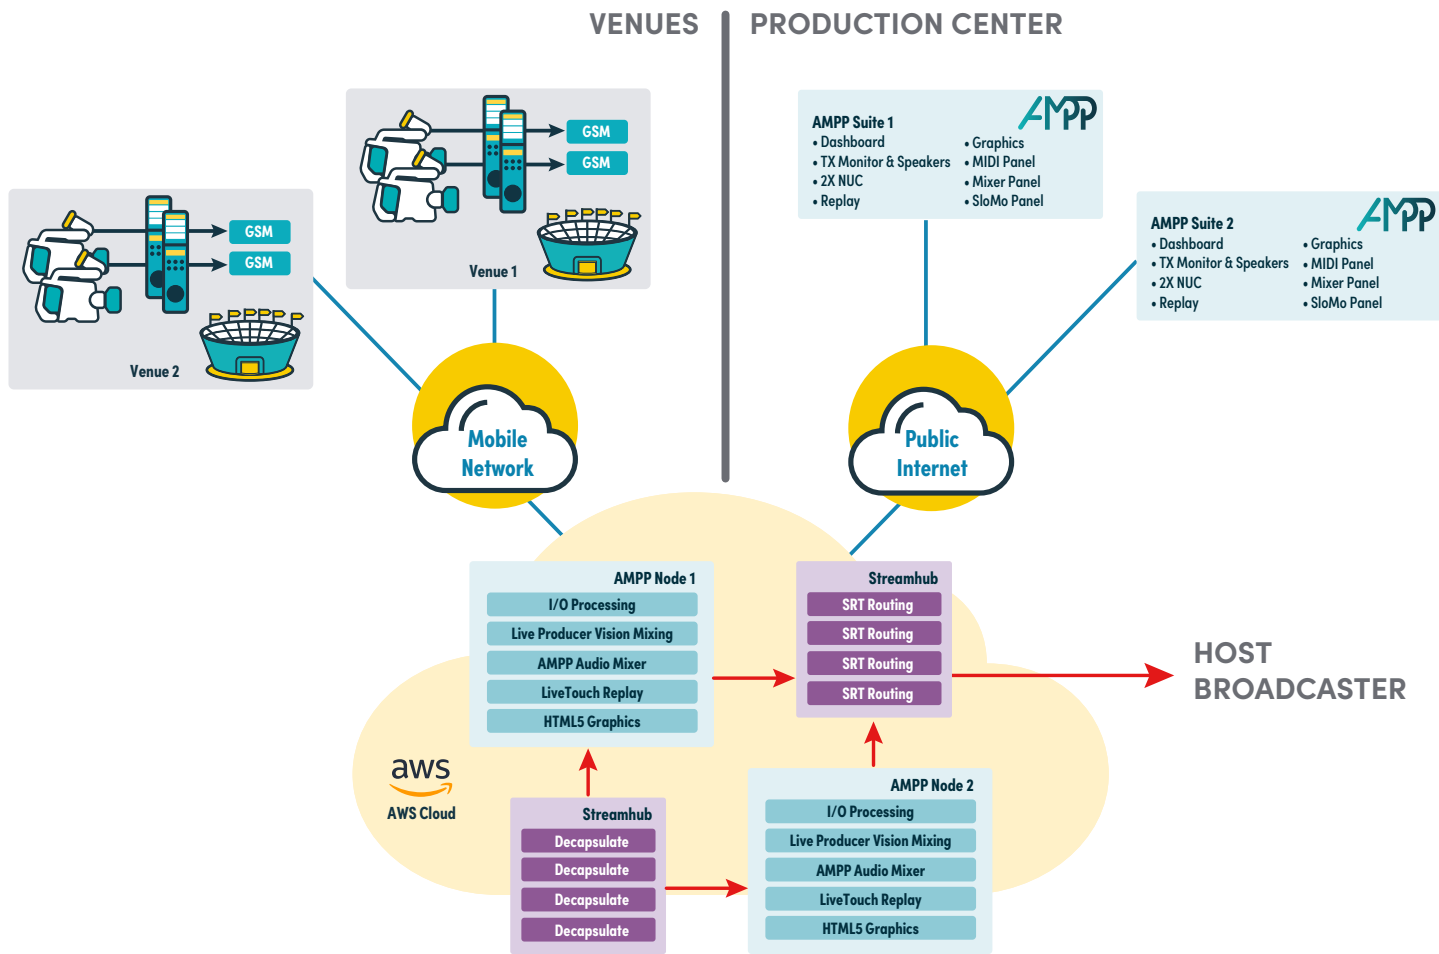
VENUES | PRODUCTION CENTER

GSM
GSM
Venue 1

GSM
GSM
Venue 2

AMPP Suite 1
• Dashboard
• TX Monitor & Speakers
• 2X NUC
• Replay
• Graphics
• MIDI Panel
• Mixer Panel
• SloMo Panel
AMPP

AMPP Suite 2
• Dashboard
• TX Monitor & Speakers
• 2X NUC
• Replay
• Graphics
• MIDI Panel
• Mixer Panel
• SloMo Panel
AMPP

Mobile Network

Public Internet

AMPP Node 1
I/O Processing
Live Producer Vision Mixing
AMPP Audio Mixer
LiveTouch Replay
HTML5 Graphics

Streamhub
SRT Routing
SRT Routing
SRT Routing
SRT Routing

HOST BROADCASTER

aws
AWS Cloud

Streamhub
Decapsulate
Decapsulate
Decapsulate
Decapsulate

AMPP Node 2
I/O Processing
Live Producer Vision Mixing
AMPP Audio Mixer
LiveTouch Replay
HTML5 Graphics